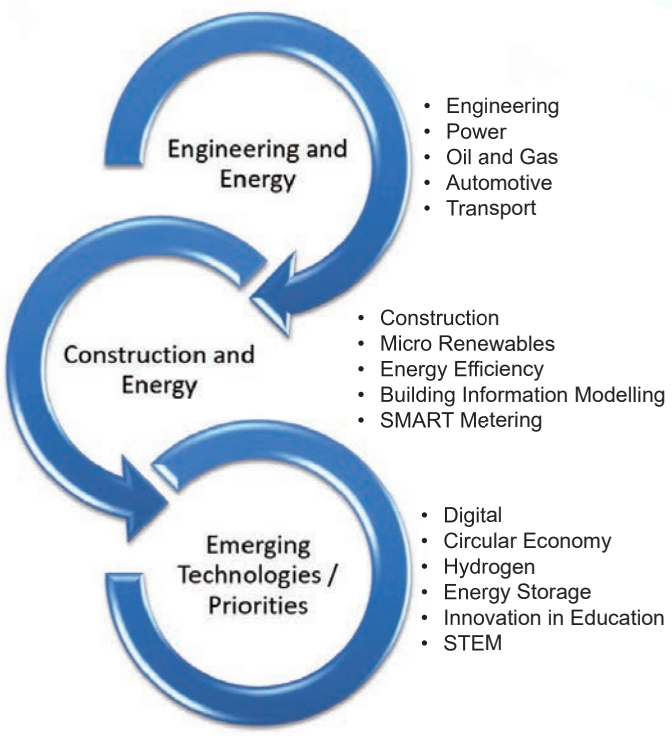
Engineering and Energy

- Engineering
- Power
- Oil and Gas
- Automotive
- Transport

Construction and Energy

- Construction
- Micro Renewables
- Energy Efficiency
- Building Information Modelling
- SMART Metering

Emerging Technologies / Priorities

- Digital
- Circular Economy
- Hydrogen
- Energy Storage
- Innovation in Education
- STEM